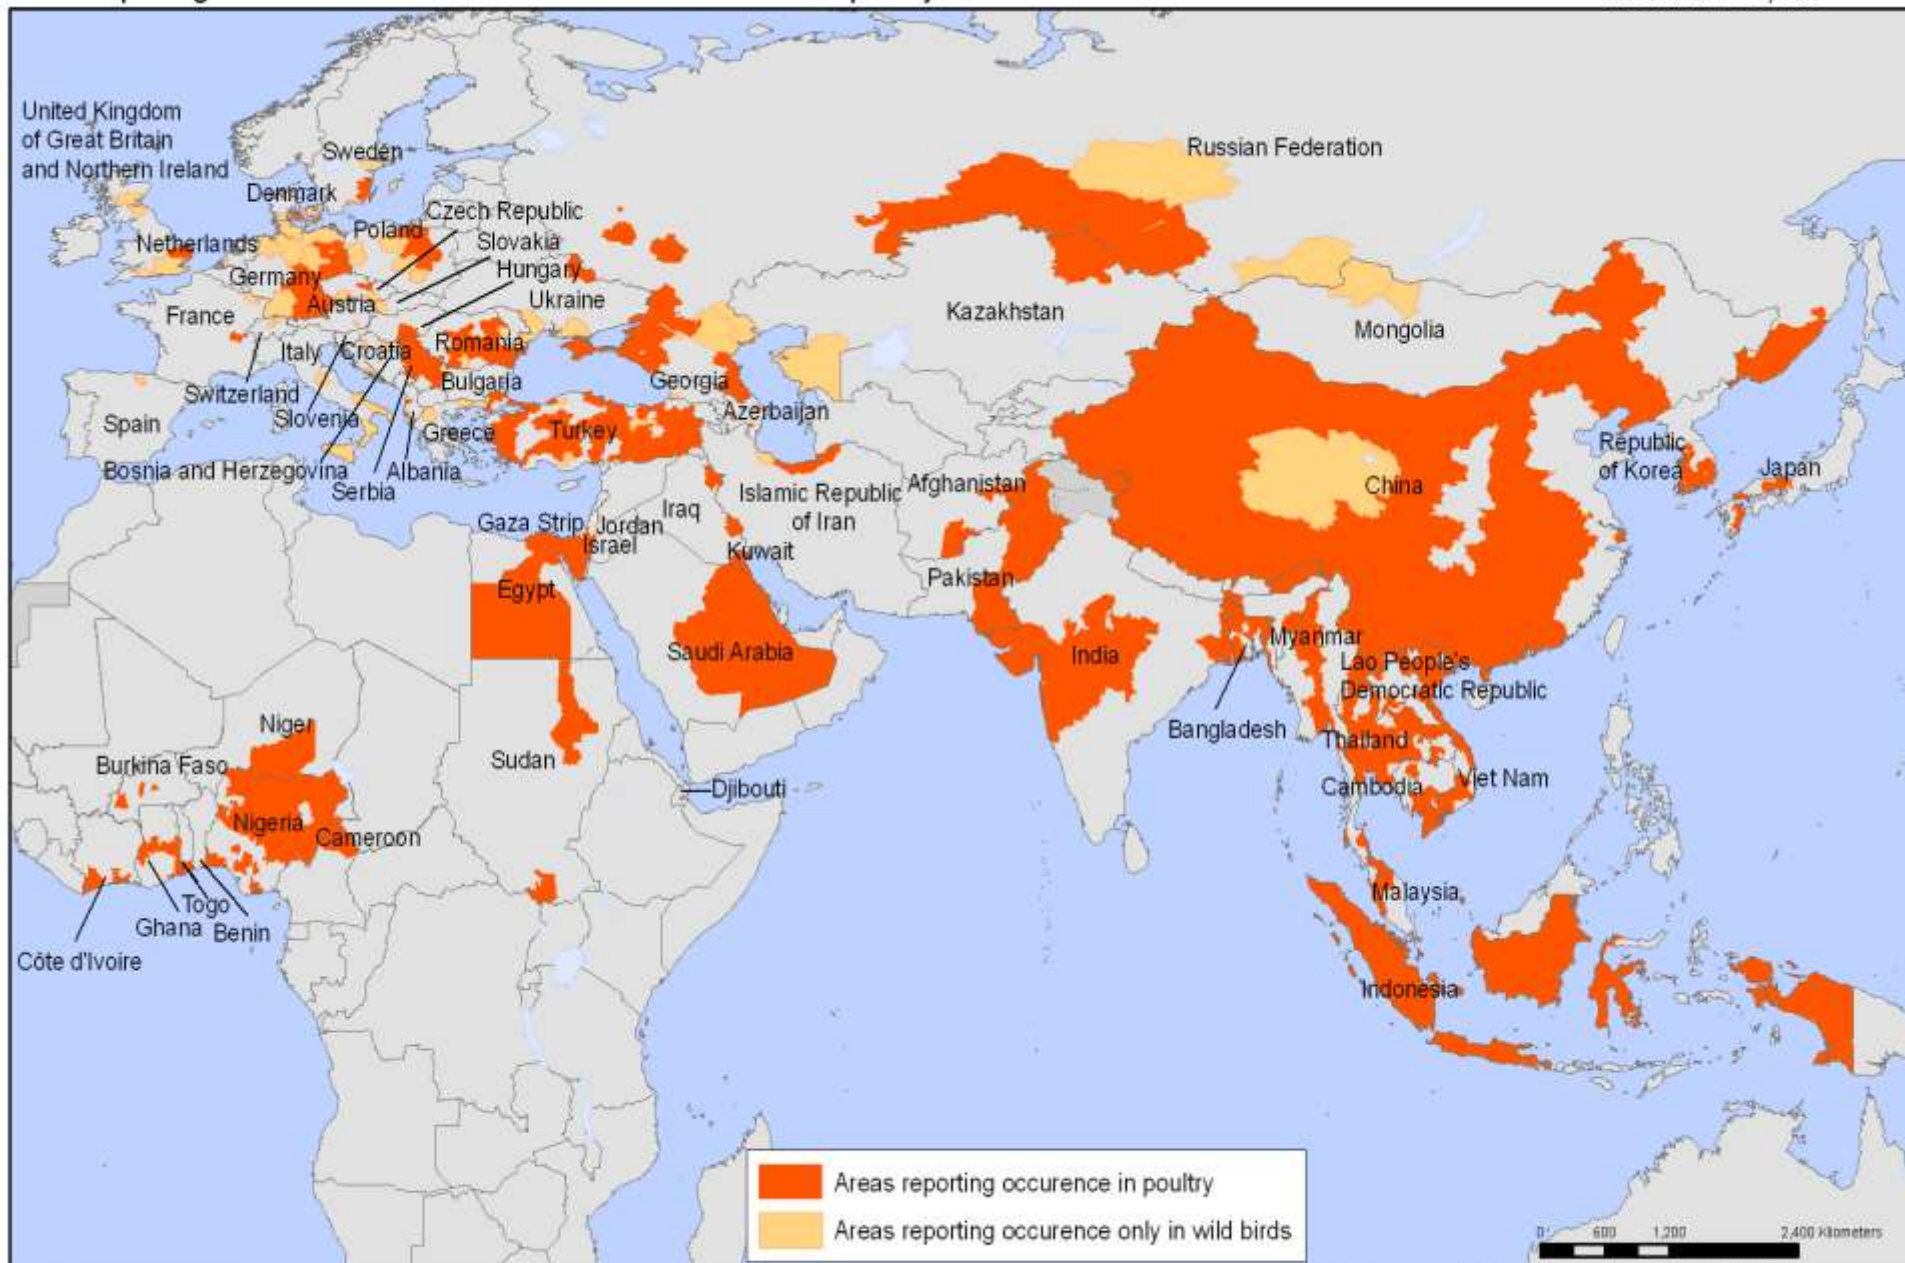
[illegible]

United Kingdom of Great Britain and Northern Ireland
Sweden
Denmark
Netherlands
Czech Republic
Poland
Slovakia
Hungary
Germany
Austria
Ukraine
France
Italy
Croatia
Romania
Switzerland
Bulgaria
Georgia
Slovenia
Spain
Greece
Turkey
Azerbaijan
Bosnia and Herzegovina
Albania
Serbia
Russian Federation
Kazakhstan
Mongolia
Afghanistan
Islamic Republic of Iran
Iraq
Gaza Strip
Jordan
Israel
Kuwait
Pakistan
Egypt
Saudi Arabia
India
China
Republic of Korea
Japan
Myanmar
Lao People's Democratic Republic
Bangladesh
Thailand
Viet Nam
Cambodia
Malaysia
Indonesia
Niger
Burkina Faso
Sudan
Djibouti
Nigeria
Cameroon
Togo
Ghana
Benin
Côte d'Ivoire

Areas reporting occurence in poultry
Areas reporting occurence only in wild birds

0 600 1,200 2,400 Kilometers